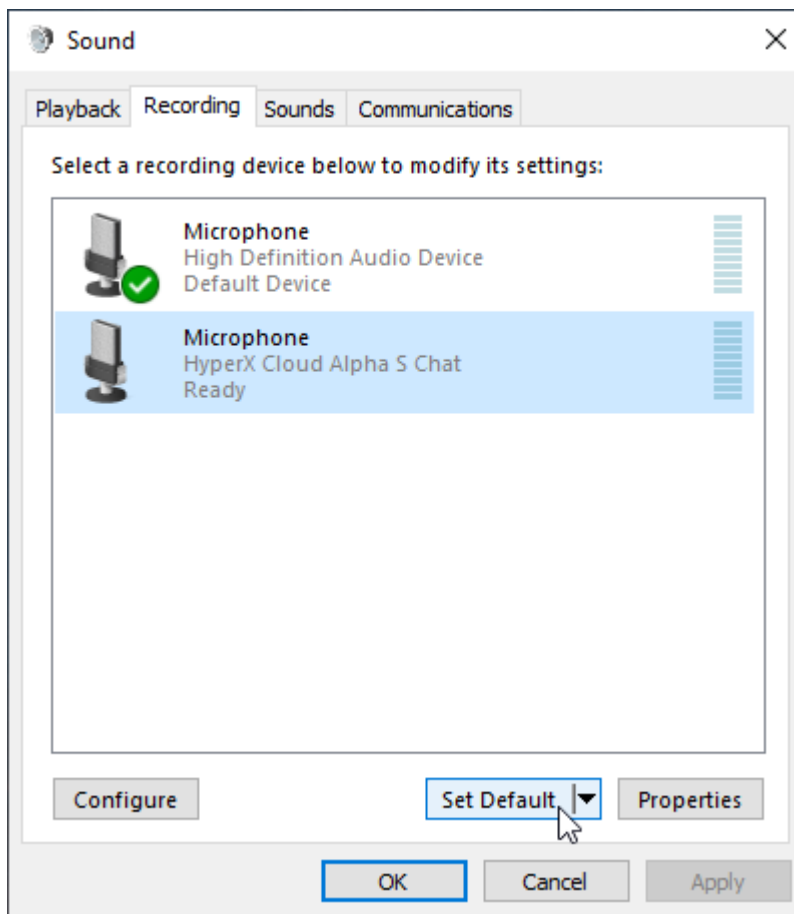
Sound

Playback Recording Sounds Communications

Select a recording device below to modify its settings:

Microphone
High Definition Audio Device
Default Device

Microphone
HyperX Cloud Alpha S Chat
Ready

Configure

Set Default

Properties

OK

Cancel

Apply